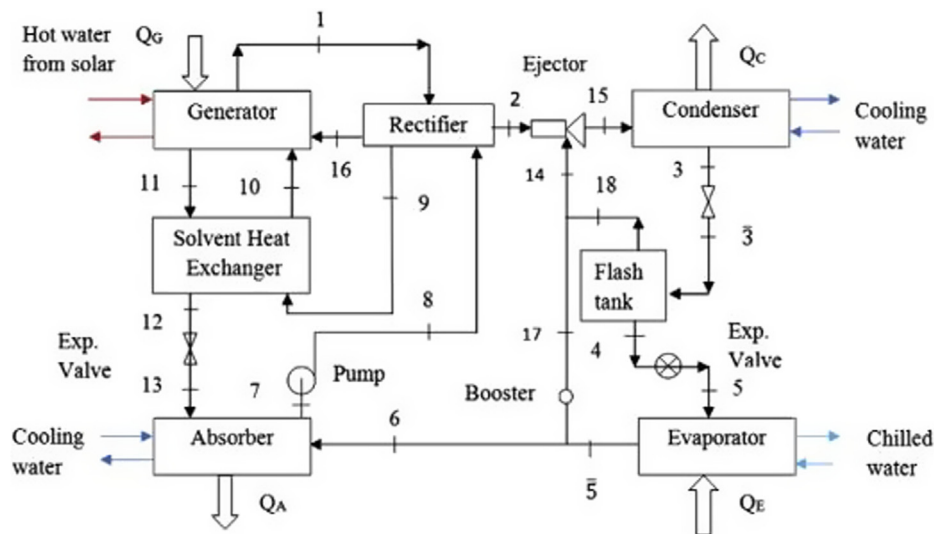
Hot water from solar
$Q_G$
1
Generator
Rectifier
2
Ejector
15
$Q_C$
Condenser
Cooling water
11
10
16
9
14
18
3
Solvent Heat Exchanger
Flash tank
$\bar{3}$
8
12
Exp. Valve
17
4
Exp. Valve
13
7
Pump
Booster
5
Cooling water
Absorber
6
Evaporator
Chilled water
$Q_A$
$\bar{5}$
$Q_E$